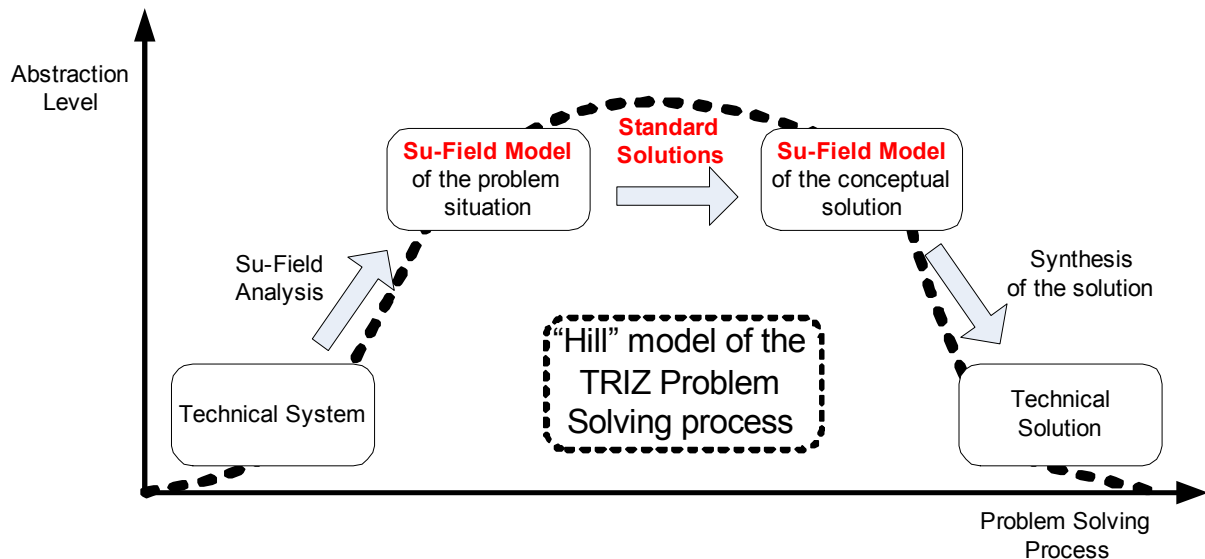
Abstraction Level

Su-Field Model of the problem situation

Standard Solutions

Su-Field Model of the conceptual solution

Su-Field Analysis

Synthesis of the solution

"Hill" model of the TRIZ Problem Solving process

Technical System

Technical Solution

Problem Solving Process